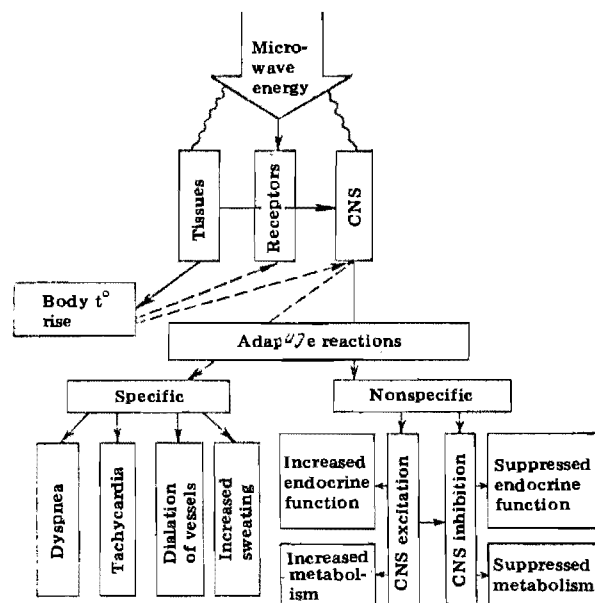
Microwave energy

Tissues

Receptors

CNS

Body t° rise

Adap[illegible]e reactions

Specific

Nonspecific

Dyspnea

Tachycardia

Dialation of vessels

Increased sweating

Increased endocrine function

CNS excitation

CNS inhibition

Suppressed endocrine function

Increased metabolism

Suppressed metabolism